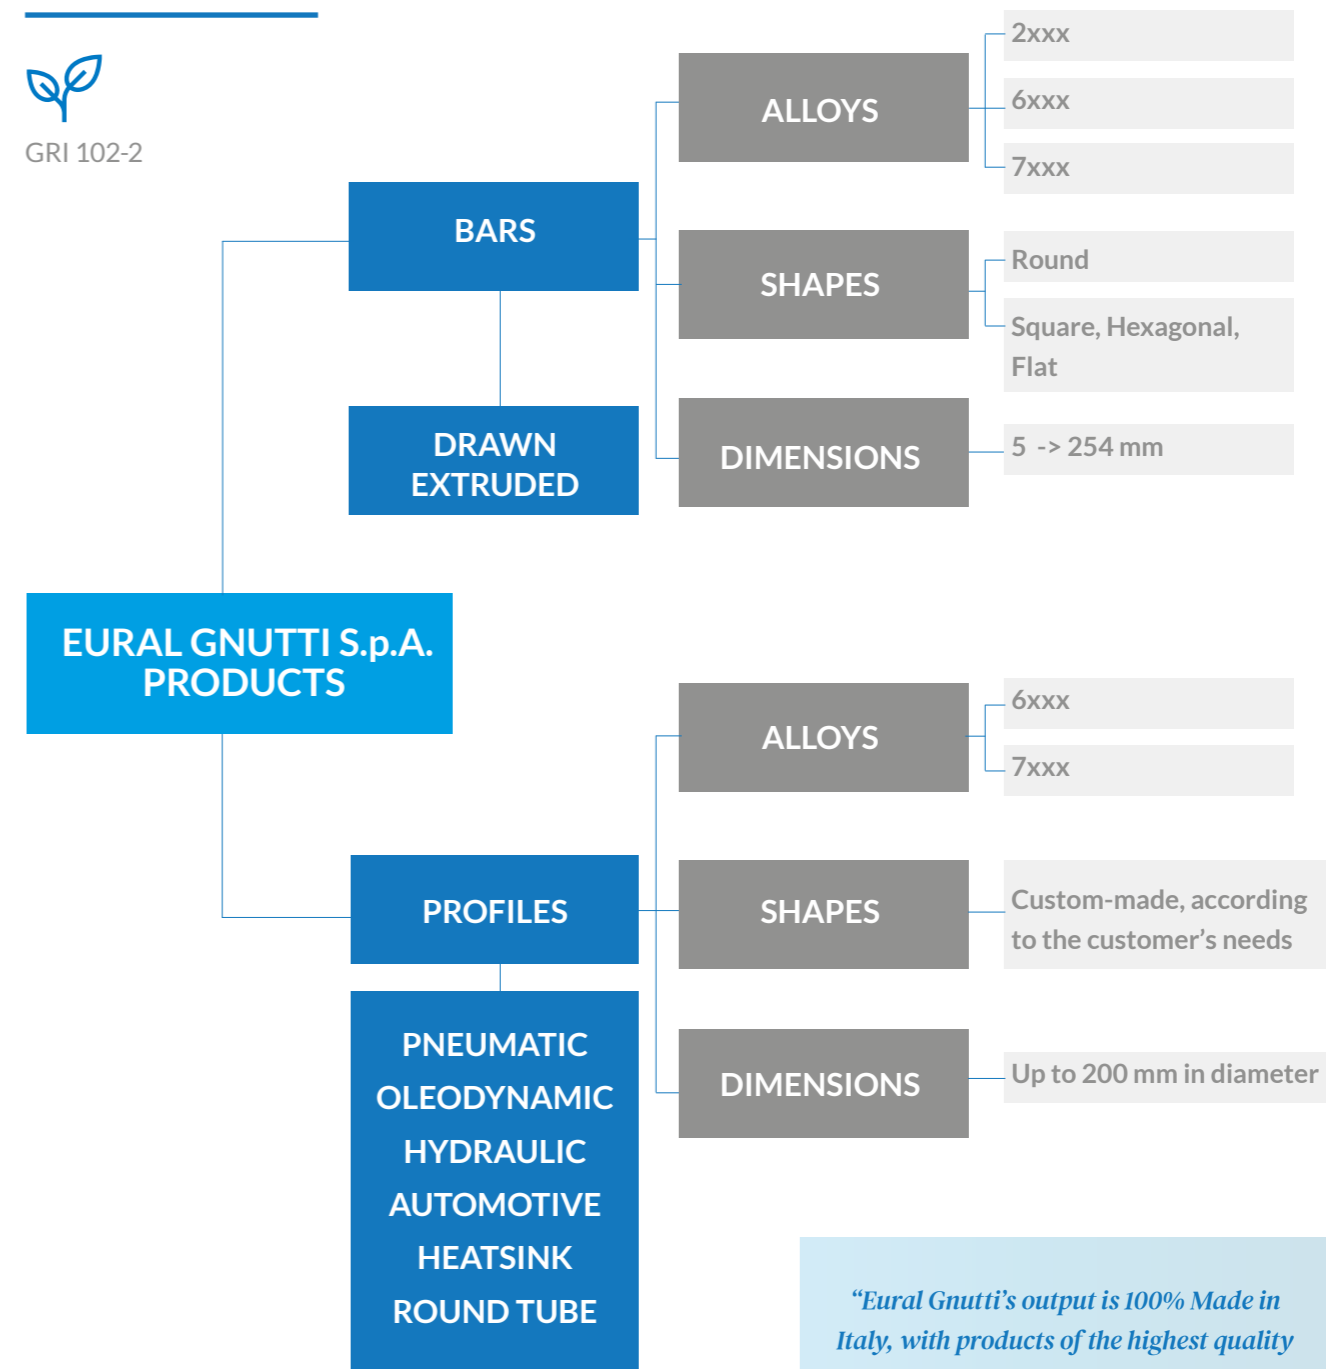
GRI 102-2

EURAL GNUTTI S.p.A. PRODUCTS

BARS

DRAWN EXTRUDED

ALLOYS

2xxx

6xxx

7xxx

SHAPES

Round

Square, Hexagonal, Flat

DIMENSIONS

5 -> 254 mm

PROFILES

PNEUMATIC
OLEODYNAMIC
HYDRAULIC
AUTOMOTIVE
HEATSINK
ROUND TUBE

ALLOYS

6xxx

7xxx

SHAPES

Custom-made, according to the customer's needs

DIMENSIONS

Up to 200 mm in diameter

"Eural Gnutti's output is 100% Made in Italy, with products of the highest quality